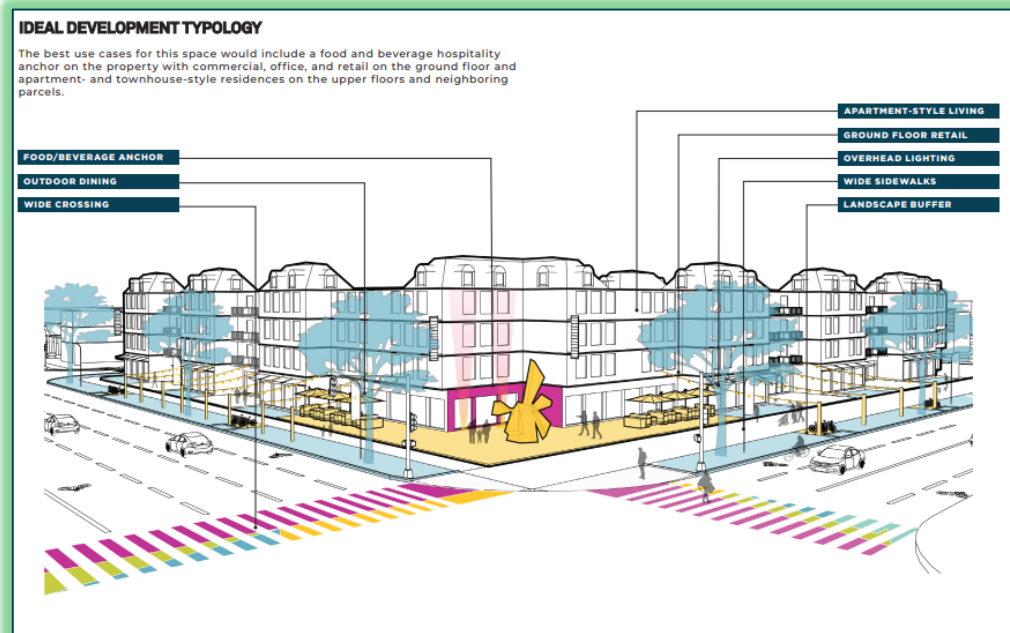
IDEAL DEVELOPMENT TYPOLOGY

The best use cases for this space would include a food and beverage hospitality anchor on the property with commercial, office, and retail on the ground floor and apartment- and townhouse-style residences on the upper floors and neighboring parcels.

APARTMENT-STYLE LIVING

GROUND FLOOR RETAIL

OVERHEAD LIGHTING

WIDE SIDEWALKS

LANDSCAPE BUFFER

FOOD/BEVERAGE ANCHOR

OUTDOOR DINING

WIDE CROSSING